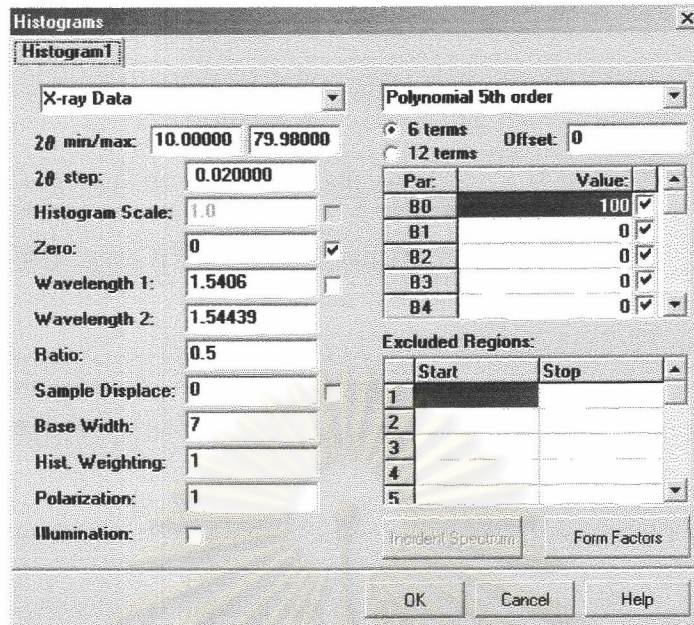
Histograms

Histogram1

X-ray Data

2θ min/max: 10.00000 79.98000

2θ step: 0.020000

Histogram Scale: 1.0

Zero: 0

Wavelength 1: 1.5406

Wavelength 2: 1.54439

Ratio: 0.5

Sample Displace: 0

Base Width: 7

Hist. Weighting: 1

Polarization: 1

Illumination:

Polynomial 5th order

6 terms
12 terms

Offset: 0

| Par: | Value: |
|---|---|
| B0 | 100 |
| B1 | 0 |
| B2 | 0 |
| B3 | 0 |
| B4 | 0 |

Excluded Regions:

| | Start | Stop |
|---|---|---|
| 1 | | |
| 2 | | |
| 3 | | |
| 4 | | |
| 5 | | |

Incident Spectrum

Form Factors

OK

Cancel

Help